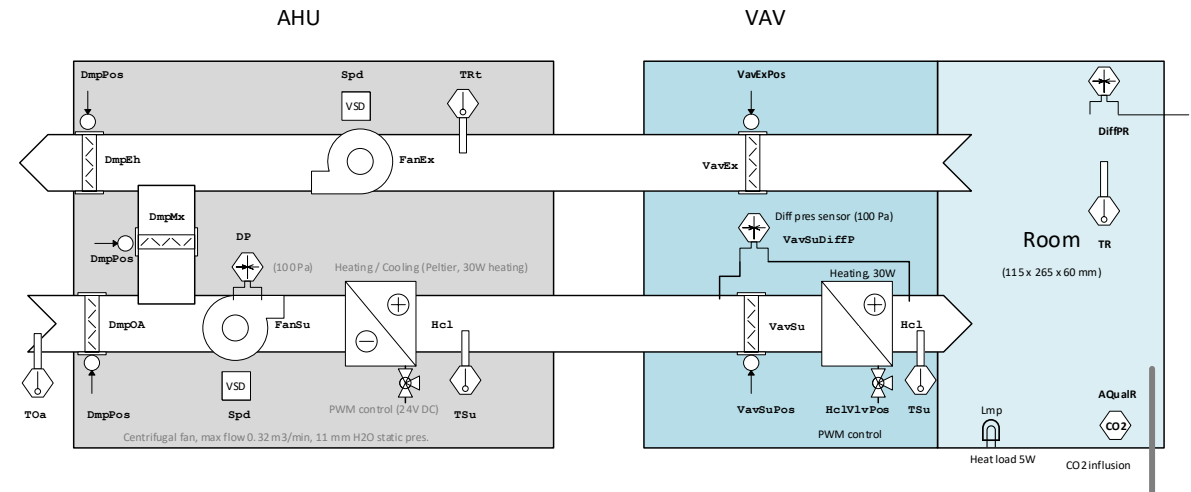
AHU

VAV

DmpPos

Spd

VSD

TRt

VavExPos

DiffPR

DmpEh

FanEx

VavEx

DmpMx

DP

Diff pres sensor (100 Pa)

VavSuDiffP

Room

TR

DmpPos

(100 Pa)

Heating / Cooling (Peltier, 30W heating)

Heating, 30W

(115 x 265 x 60 mm)

DmpOA

FanSu

Hcl

VavSu

Hcl

VSD

TOa

DmpPos

Spd

PWM control (24V DC)

TSu

VavSuPos

HclVlvPos

TSu

AQualR

Lmp

CO2

PWM control

Centrifugal fan, max flow 0.32 m3/min, 11 mm H2O static pres.

Heat load 5W

CO2 influsion